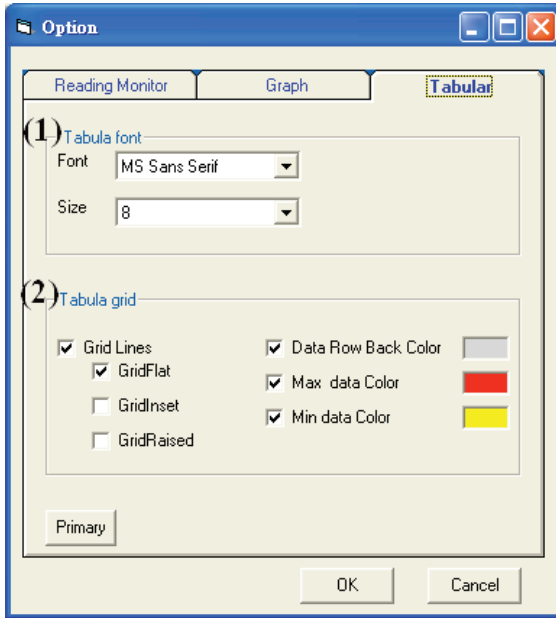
Option

Reading Monitor
Graph
Tabular

(1) Tabula font

Font MS Sans Serif

Size 8

(2) Tabula grid

Grid Lines
GridFlat
GridInset
GridRaised

Data Row Back Color
Max data Color
Min data Color

Primary

OK
Cancel